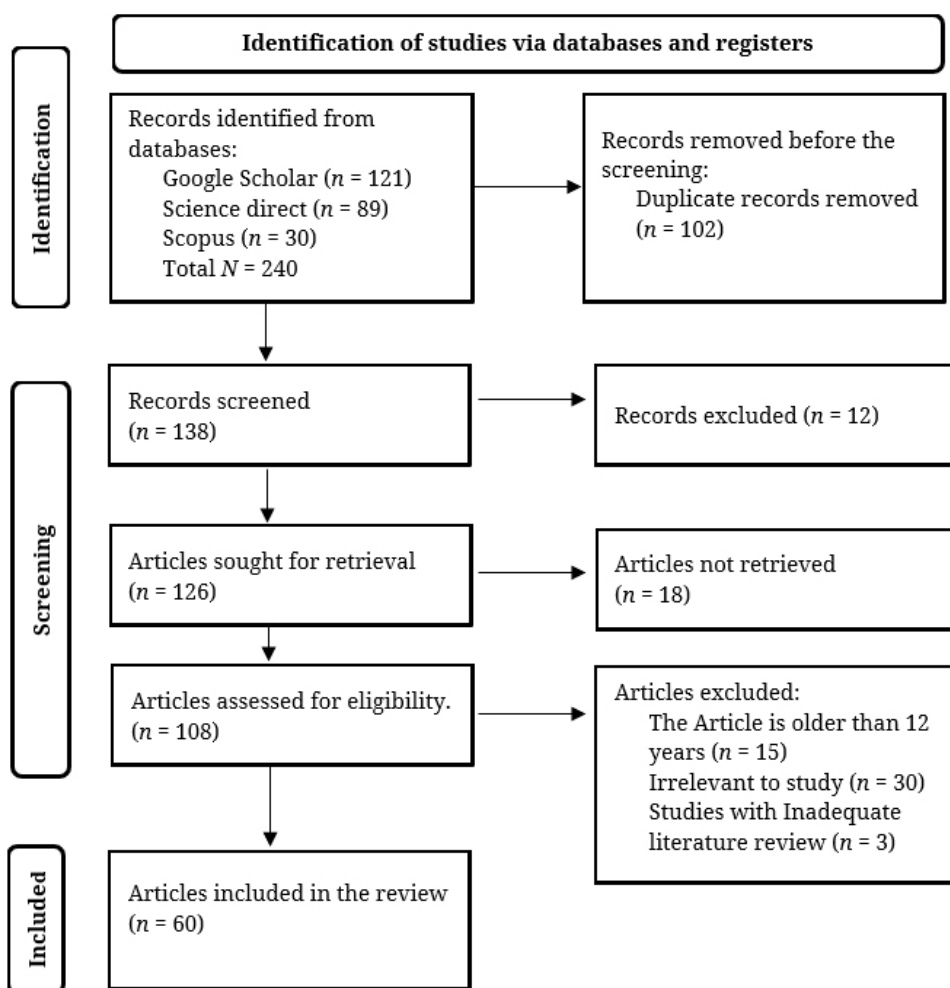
Identification of studies via databases and registers

Identification

Records identified from databases:
Google Scholar ($n$ = 121)
Science direct ($n$ = 89)
Scopus ($n$ = 30)
Total $N$ = 240

Records removed before the screening:
Duplicate records removed ($n$ = 102)

Screening

Records screened ($n$ = 138)

Records excluded ($n$ = 12)

Articles sought for retrieval ($n$ = 126)

Articles not retrieved ($n$ = 18)

Articles assessed for eligibility. ($n$ = 108)

Articles excluded:
The Article is older than 12 years ($n$ = 15)
Irrelevant to study ($n$ = 30)
Studies with Inadequate literature review ($n$ = 3)

Included

Articles included in the review ($n$ = 60)